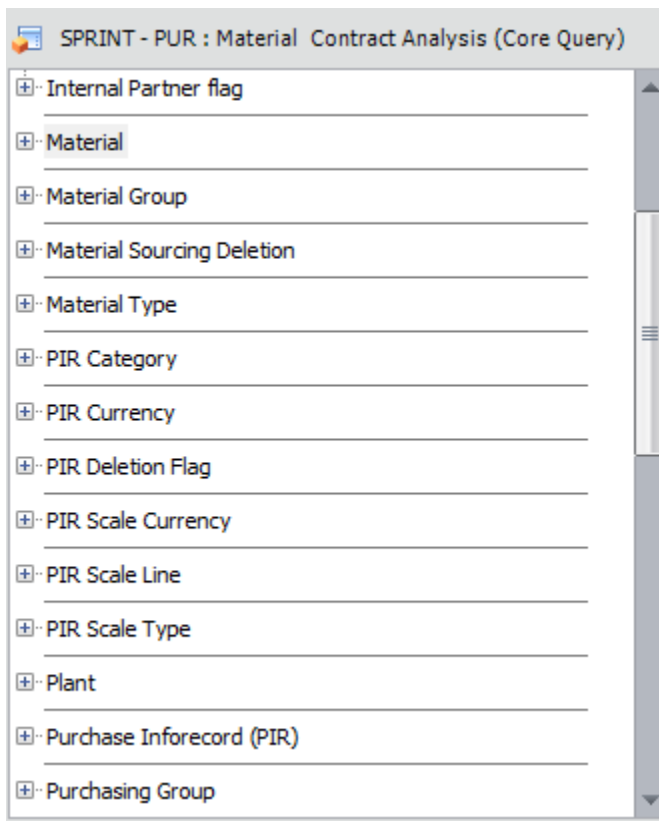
SPRINT - PUR : Material Contract Analysis (Core Query)

Internal Partner flag

Material

Material Group

Material Sourcing Deletion

Material Type

PIR Category

PIR Currency

PIR Deletion Flag

PIR Scale Currency

PIR Scale Line

PIR Scale Type

Plant

Purchase Inforecord (PIR)

Purchasing Group